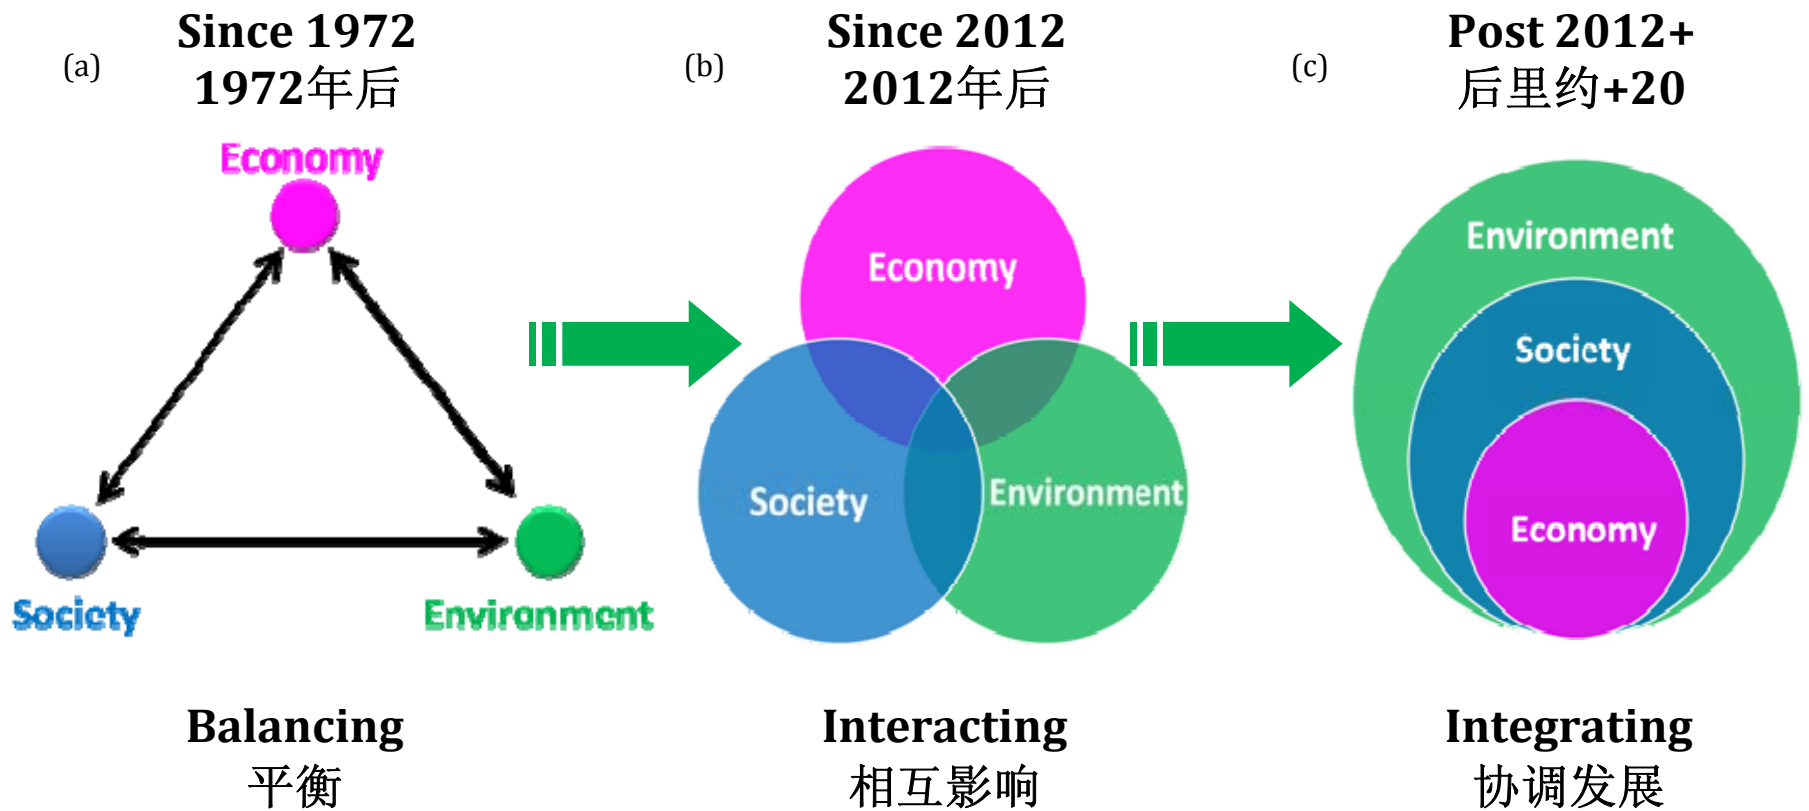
(a) Since 1972
1972年后

Economy

Society

Environment

Balancing
平衡

(b) Since 2012
2012年后

Economy

Society

Environment

Interacting
相互影响

(c) Post 2012+
后里约+20

Environment

Society

Economy

Integrating
协调发展